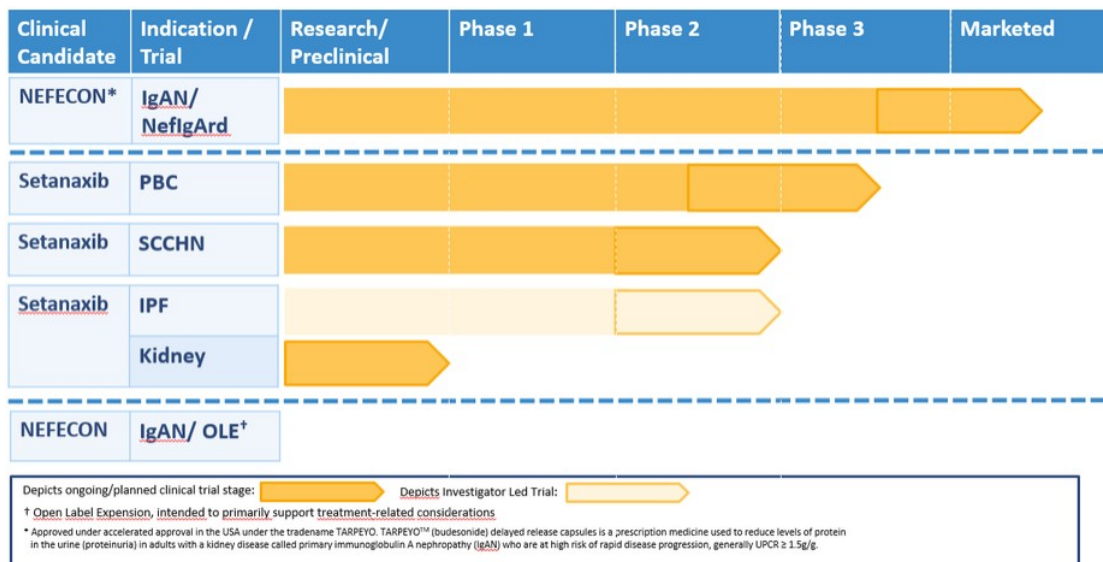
| Clinical Candidate | Indication / Trial | Research/ Preclinical | Phase 1 | Phase 2 | Phase 3 | Marketed |
|---|---|---|---|---|---|---|
| NEFECON* | IgAN/ NefIgArd | | | | | |
| Setanaxib | PBC | | | | | |
| Setanaxib | SCCHN | | | | | |
| Setanaxib | IPF | | | | | |
| | Kidney | | | | | |
| NEFECON | IgAN/ OLE† | | | | | |

Depicts ongoing/planned clinical trial stage: Depicts Investigator Led Trial:

† Open Label Expension, intended to primarily support treatment-related considerations

* Approved under accelerated approval in the USA under the tradename TARPEYO. TARPEYO™ (budesonide) delayed release capsules is a prescription medicine used to reduce levels of protein in the urine (proteinuria) in adults with a kidney disease called primary immunoglobulin A nephropathy (IgAN) who are at high risk of rapid disease progression, generally UPCR ≥ 1.5g/g.